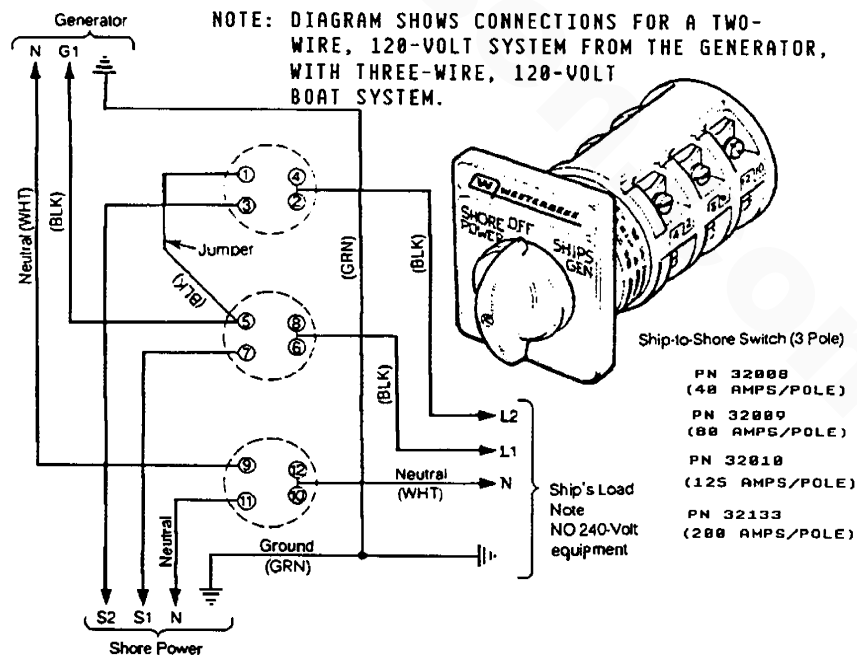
NOTE: DIAGRAM SHOWS CONNECTIONS FOR A TWO-WIRE, 120-VOLT SYSTEM FROM THE GENERATOR, WITH THREE-WIRE, 120-VOLT BOAT SYSTEM.

Generator
N G1

Neutral (WHT)
(BLK)
Jumper
(BLK)
(GRN)
(BLK)
(BLK)

1 4
3 2
5 8
7 6
9 12
11 10

L2
L1
Neutral (WHT) N
Ground (GRN)
Neutral

Ship's Load
Note
NO 240-Volt equipment

S2 S1 N
Shore Power

W WESTERBEKE
SHORE POWER OFF SHIPS GEN

Ship-to-Shore Switch (3 Pole)

PN 32008
(40 AMPS/POLE)
PN 32009
(80 AMPS/POLE)
PN 32010
(125 AMPS/POLE)
PN 32133
(200 AMPS/POLE)